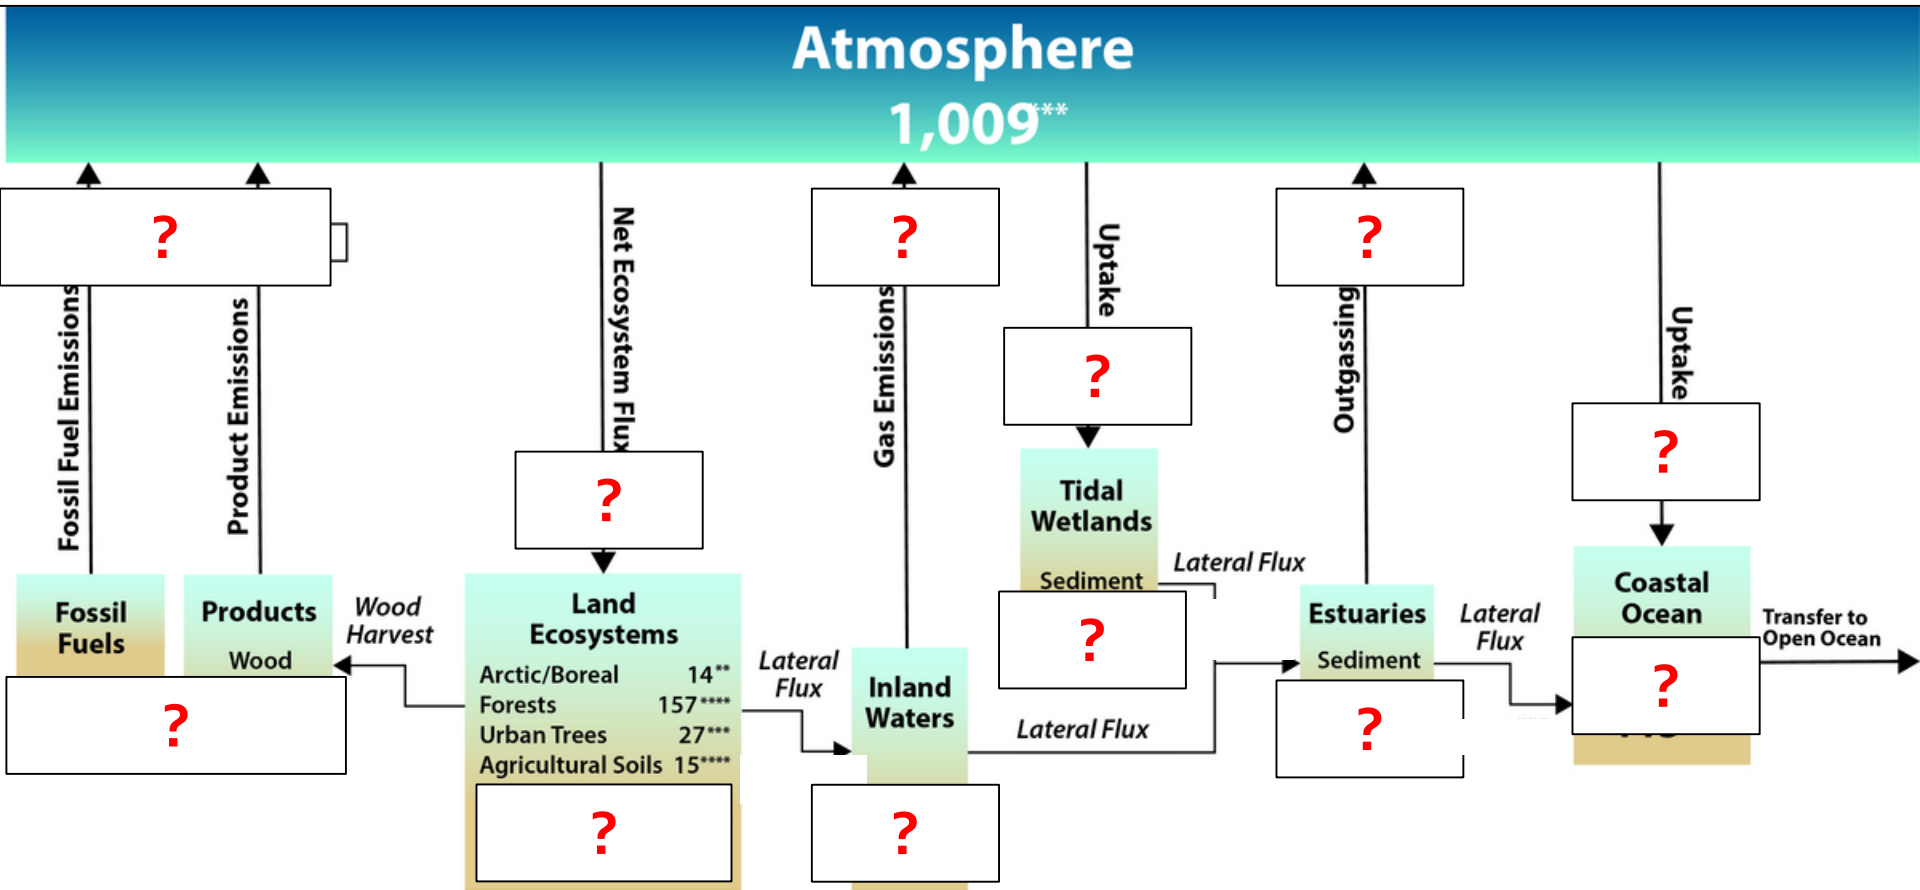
Atmosphere
1,009**

?

Fossil Fuel Emissions

Product Emissions

Net Ecosystem Flux

?

?

Gas Emissions

Uptake

?

?

Outgassing

Uptake

?

Tidal Wetlands

Sediment

Lateral Flux

?

Fossil Fuels

Products

Wood

Wood Harvest

?

Land Ecosystems

| Arctic/Boreal | 14** |
|---|---|
| Forests | 157**** |
| Urban Trees | 27*** |
| Agricultural Soils | 15**** |

?

Lateral Flux

Inland Waters

?

Lateral Flux

Estuaries

Sediment

?

Lateral Flux

Coastal Ocean

?

Transfer to Open Ocean